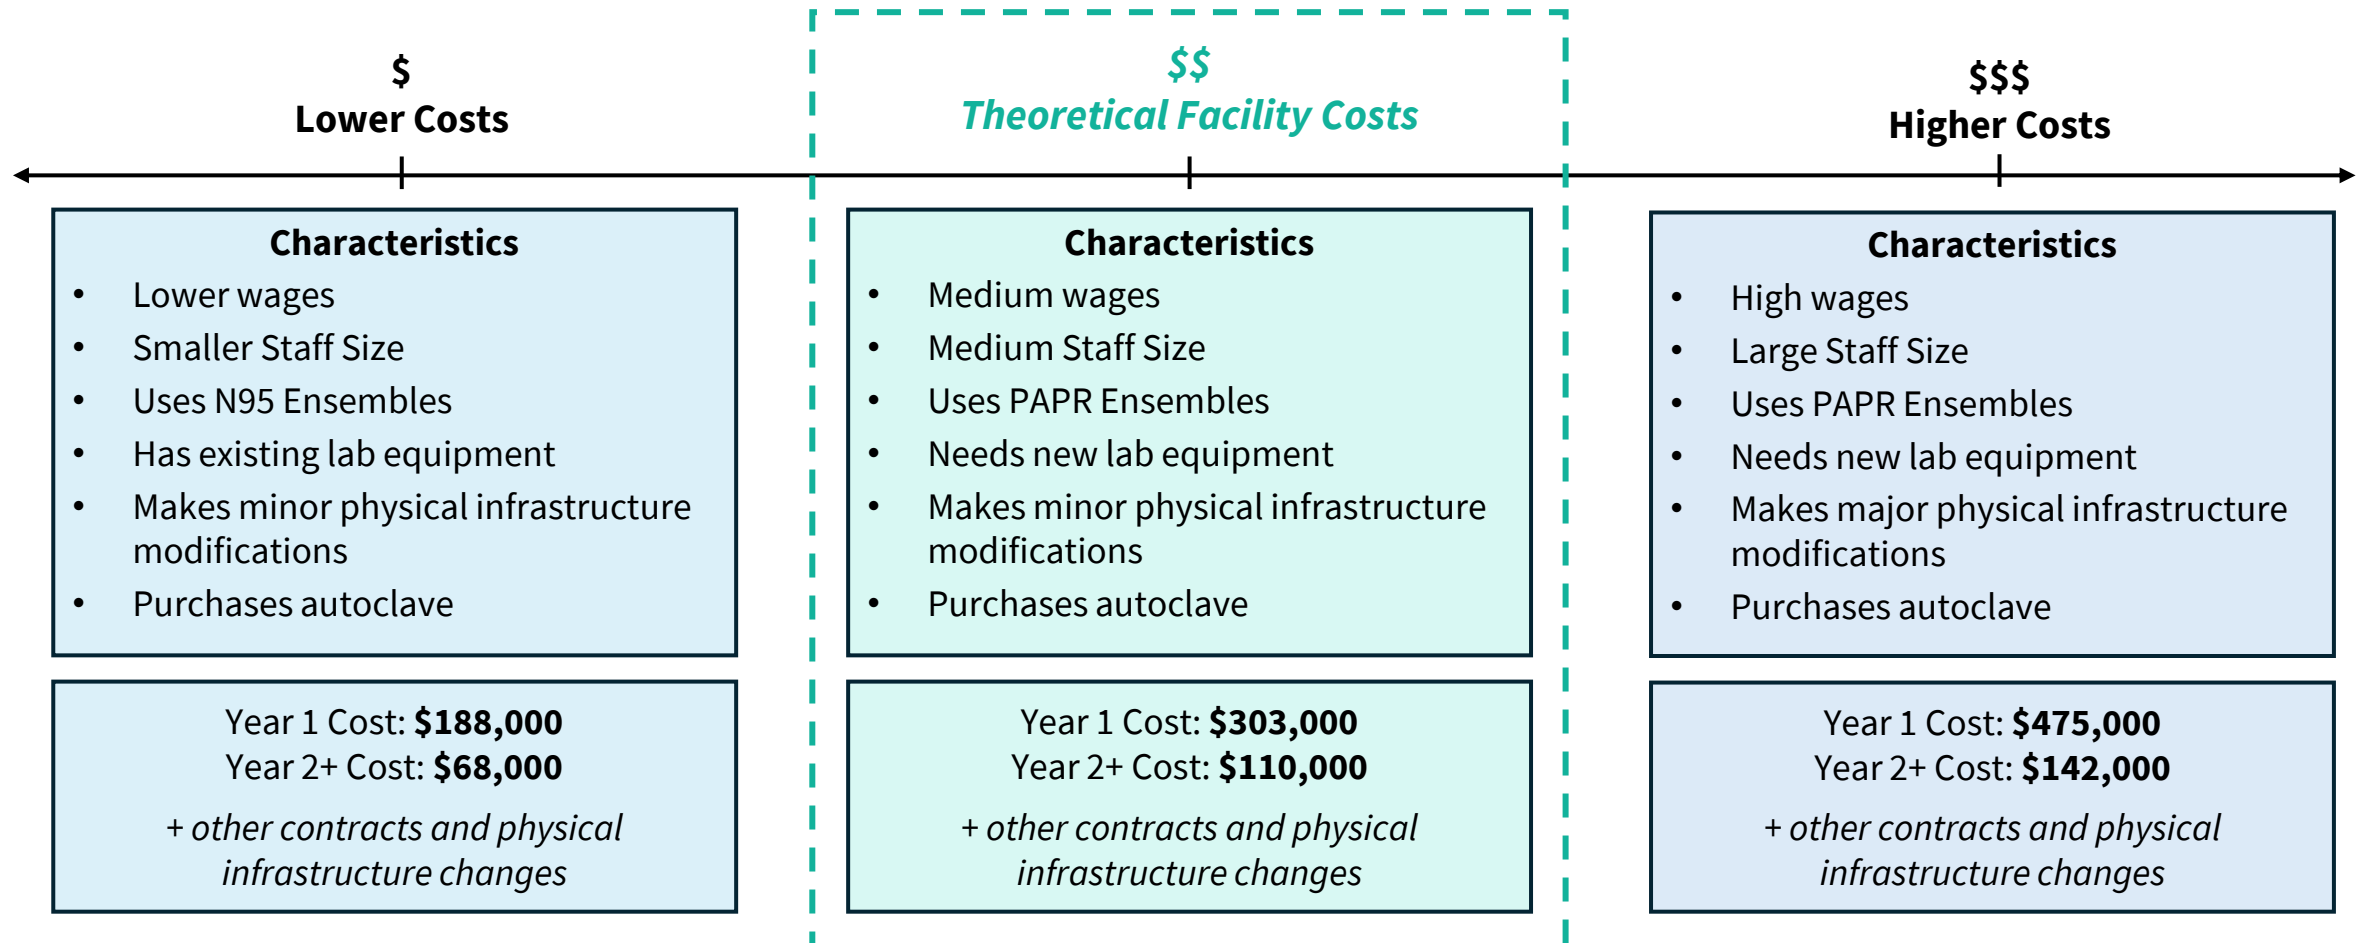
$
Lower Costs

Characteristics
- Lower wages
- Smaller Staff Size
- Uses N95 Ensembles
- Has existing lab equipment
- Makes minor physical infrastructure modifications
- Purchases autoclave

Year 1 Cost: **$188,000**
Year 2+ Cost: **$68,000**

*+ other contracts and physical infrastructure changes*

$$
Theoretical Facility Costs

Characteristics
- Medium wages
- Medium Staff Size
- Uses PAPR Ensembles
- Needs new lab equipment
- Makes minor physical infrastructure modifications
- Purchases autoclave

Year 1 Cost: **$303,000**
Year 2+ Cost: **$110,000**

*+ other contracts and physical infrastructure changes*

$$$
Higher Costs

Characteristics
- High wages
- Large Staff Size
- Uses PAPR Ensembles
- Needs new lab equipment
- Makes major physical infrastructure modifications
- Purchases autoclave

Year 1 Cost: **$475,000**
Year 2+ Cost: **$142,000**

*+ other contracts and physical infrastructure changes*